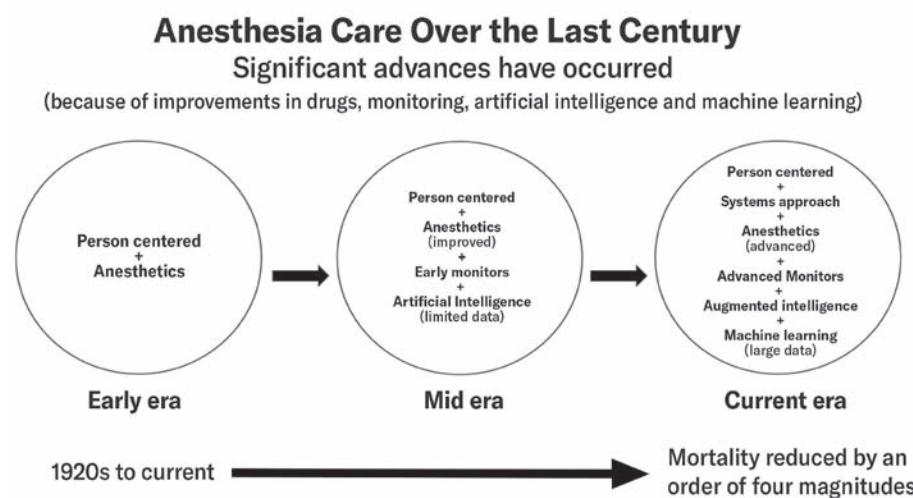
Anesthesia Care Over the Last Century
Significant advances have occurred
(because of improvements in drugs, monitoring, artificial intelligence and machine learning)

Person centered
+
Anesthetics

Early era

Person centered
+
Anesthetics
(improved)
+
Early monitors
+
Artificial Intelligence
(limited data)

Mid era

Person centered
+
Systems approach
+
Anesthetics
(advanced)
+
Advanced Monitors
+
Augmented intelligence
+
Machine learning
(large data)

Current era

1920s to current

Mortality reduced by an order of four magnitudes